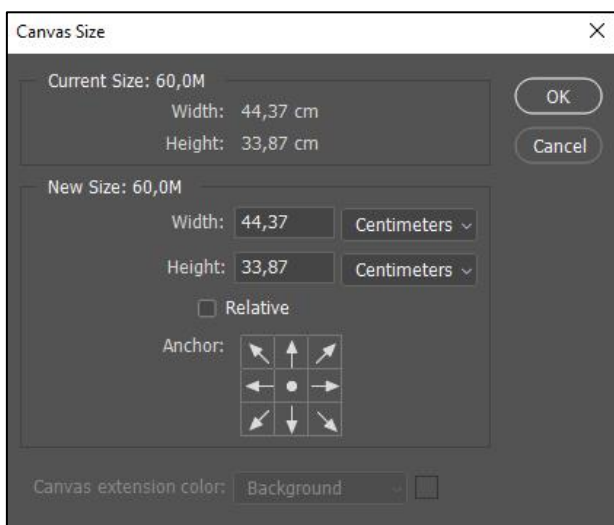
Canvas Size

×

Current Size: 60,0M

Width: 44,37 cm

Height: 33,87 cm

OK

Cancel

New Size: 60,0M

Width: 44,37 Centimeters

Height: 33,87 Centimeters

Relative

Anchor:

Canvas extension color: Background